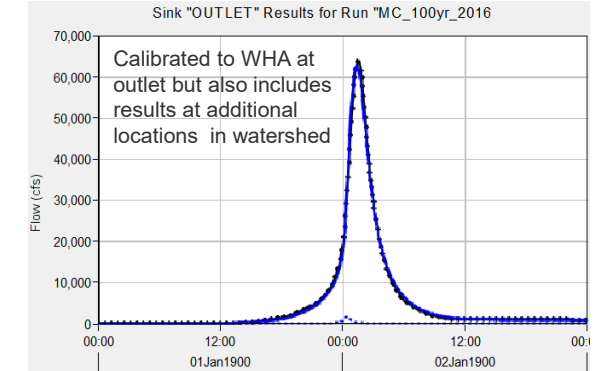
Sink "OUTLET" Results for Run "MC_100yr_2016

Calibrated to WHA at outlet but also includes results at additional locations in watershed

70,000
60,000
50,000
40,000
30,000
20,000
10,000
0

Flow (cfs)

00:00
12:00
00:00
12:00
00:0

01Jan1900
02Jan1900